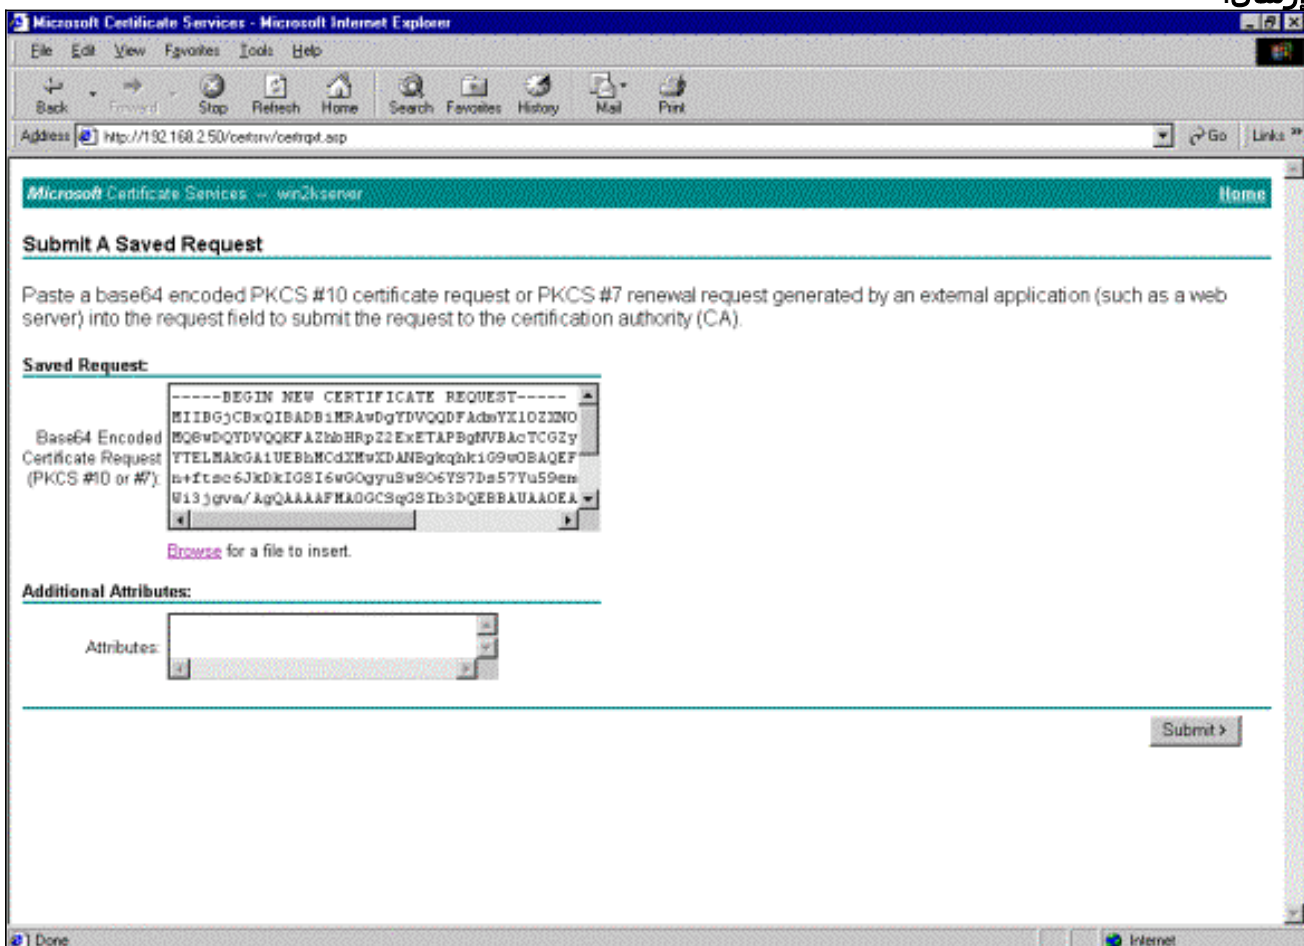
Microsoft Certificate Services - Microsoft Internet Explorer

File Edit View Favorites Tools Help

Back Forward Stop Refresh Home Search Favorites History Mail Print

Address http://192.168.2.50/certsrv/certrqxt.asp Go Links

Microsoft Certificate Services -- win2kserver Home

Submit A Saved Request

Paste a base64 encoded PKCS #10 certificate request or PKCS #7 renewal request generated by an external application (such as a web server) into the request field to submit the request to the certification authority (CA).

Saved Request:

Base64 Encoded Certificate Request (PKCS #10 or #7):

-----BEGIN NEW CERTIFICATE REQUEST-----
MIIBGjCBxQIBADBiMRAwDgYDVQQDFAdmYX1OZXNO
MQ8wDQYDVQQKFAZhbHRpZ2ExETAPBgNVBAcTCGZy
YTELMAkGA1UEBhMCdXMxXDANBgkqhkiG9w0BAQEF
n+ftsc6JkDkIGSI6wGOgyuSwSO6YS7Ds57Yu59em
Wi3jgva/AgQAAAAFMA0GCSqGSIb3DQEBBAUAA0EA

Browse for a file to insert.

Additional Attributes:

Attributes:

Submit >

Done

Internet